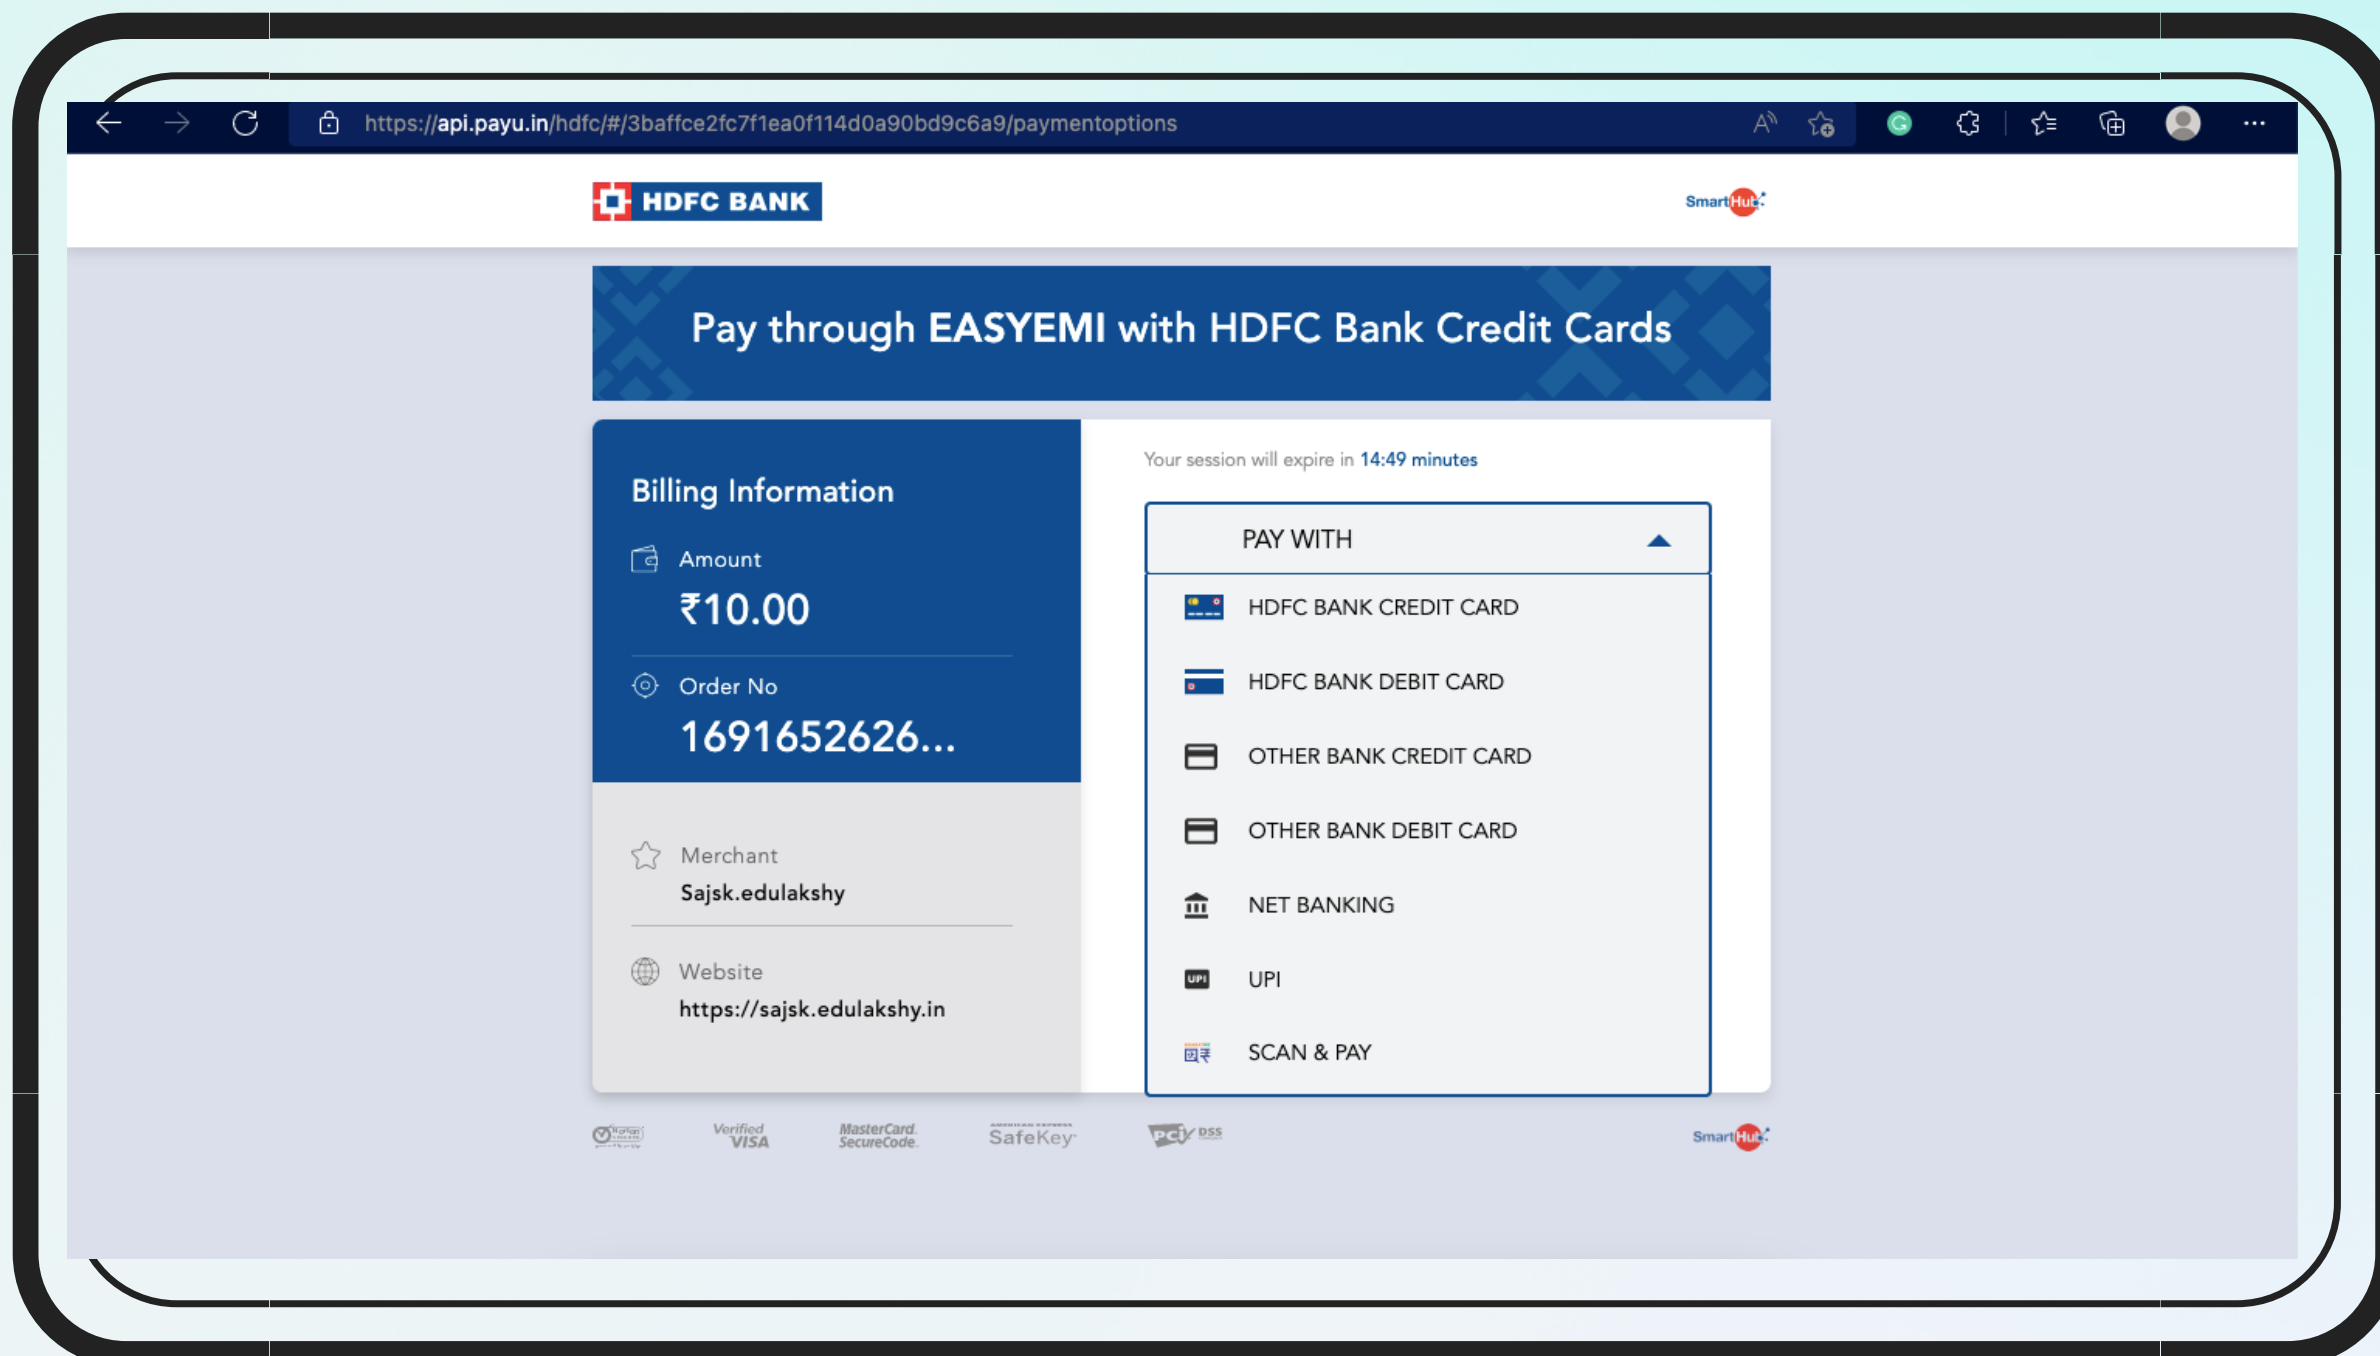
https://api.payu.in/hdfc/#/3baffce2fc7f1ea0f114d0a90bd9c6a9/paymentoptions

HDFC BANK

SmartHub

Pay through EASYEMI with HDFC Bank Credit Cards

Billing Information

Amount

₹10.00

Order No

1691652626...

Merchant

Sajsk.edulakshy

Website

https://sajsk.edulakshy.in

Your session will expire in 14:49 minutes

PAY WITH

HDFC BANK CREDIT CARD

HDFC BANK DEBIT CARD

OTHER BANK CREDIT CARD

OTHER BANK DEBIT CARD

NET BANKING

UPI

SCAN & PAY

Verified by VISA

MasterCard SecureCode

SafeKey

PCI DSS

SmartHub